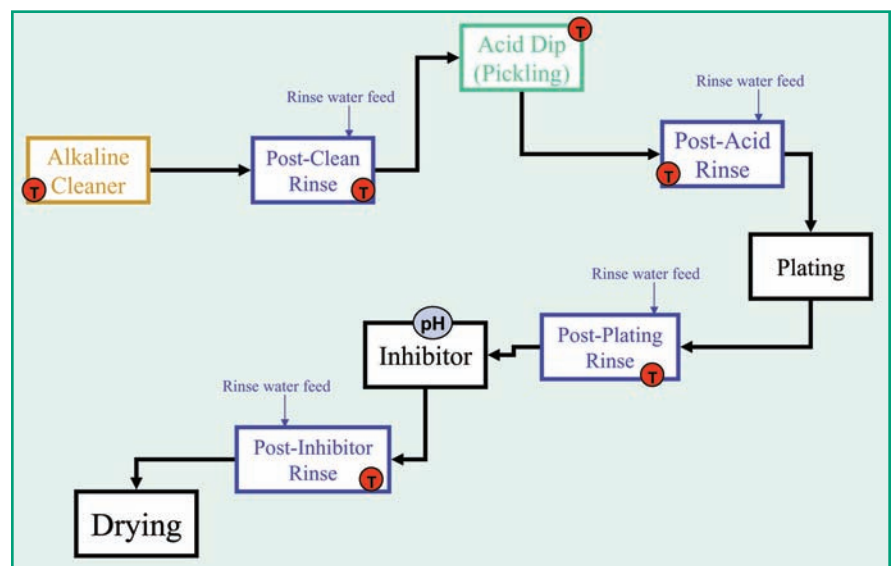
Alkaline Cleaner
T

Rinse water feed
Post-Clean Rinse
T

Acid Dip (Pickling)
T

Rinse water feed
Post-Acid Rinse
T

Plating

Rinse water feed
Post-Plating Rinse
T

pH
Inhibitor

Rinse water feed
Post-Inhibitor Rinse
T

Drying